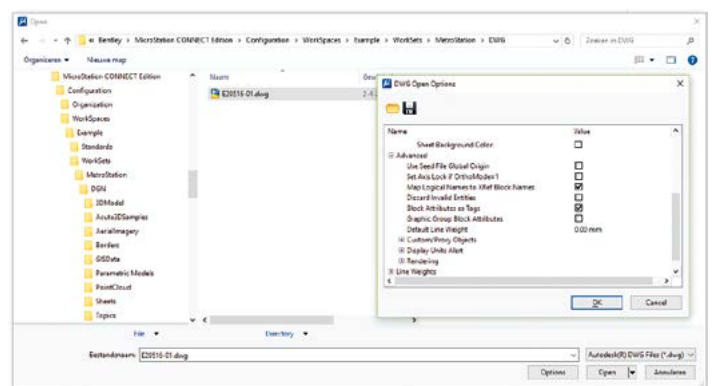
Open

« Bentley > MicroStation CONNECT Edition > Configuration > WorkSpaces > Example > WorkSets > MetroStation > DWG

Zoeken in DWG

Organiseren ▾ Nieuwe map

MicroStation CONNECT Edition
Configuration
Organization
WorkSpaces
Example
Standards
WorkSets
MetroStation
DGN
3DModel
Acute3DSamples
AerialImagery
Borders
GISData
Parametric Models
PointCloud
Sheets
Topics

Naam
E20516-01.dwg

File ▾
Directory ▾

DWG Open Options

| Name | Value |
|---|---|
| Sheet Background Color | ☐ |
| ⊟ Advanced | |
| Use Seed File Global Origin | ☐ |
| Set Axis Lock if OrthoMode=1 | ☐ |
| Map Logical Names to XRef Block Names | ☑ |
| Discard Invalid Entities | ☐ |
| Block Attributes as Tags | ☑ |
| Graphic Group Block Attributes | ☐ |
| Default Line Weight | 0.00 mm |
| ⊞ Custom/Proxy Objects | |
| ⊞ Display Units Alert | |
| ⊞ Rendering | |
| ⊞ Line Weights | |

OK
Cancel

Bestandsnaam: E20516-01.dwg

Autodesk(R) DWG Files (*.dwg)

Options
Open
Annuleren